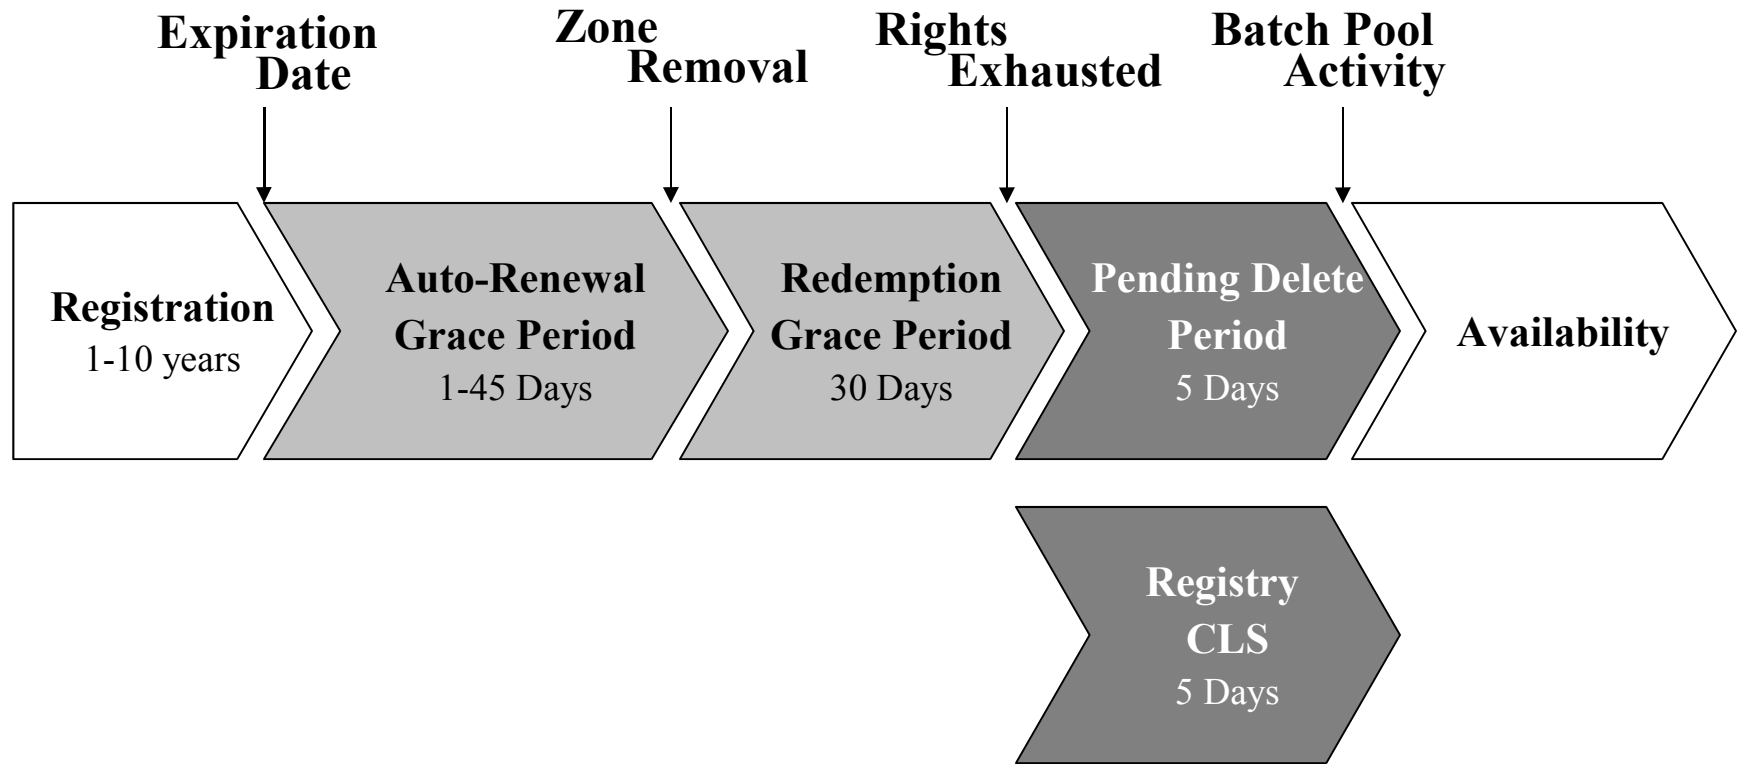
Expiration Date

Zone Removal

Rights Exhausted

Batch Pool Activity

Registration
1-10 years

Auto-Renewal Grace Period
1-45 Days

Redemption Grace Period
30 Days

Pending Delete Period
5 Days

Availability

Registry CLS
5 Days